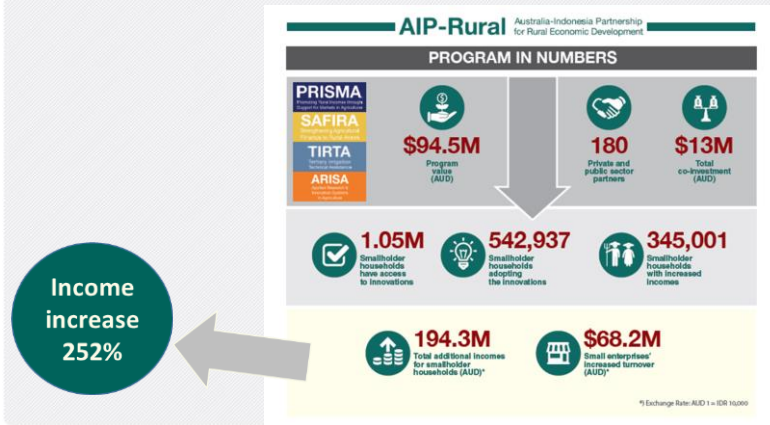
Income increase 252%

AIP-Rural Australia-Indonesia Partnership for Rural Economic Development

PROGRAM IN NUMBERS

PRISMA Promoting Rural Income through Support for Markets in Agriculture

SAFIRA Strengthening Agricultural Finance in Rural Areas

TIRTA Tertiary Irrigation Technical Assistance

ARISA Applied Research & Innovation Systems in Agriculture

$94.5M Program value (AUD)

180 Private and public sector partners

$13M Total co-investment (AUD)

1.05M Smallholder households have access to innovations

542,937 Smallholder households adopting the innovations

345,001 Smallholder households with increased incomes

194.3M Total additional incomes for smallholder households (AUD)*

$68.2M Small enterprises' increased turnover (AUD)*

*) Exchange Rate: AUD 1 = IDR 10,000